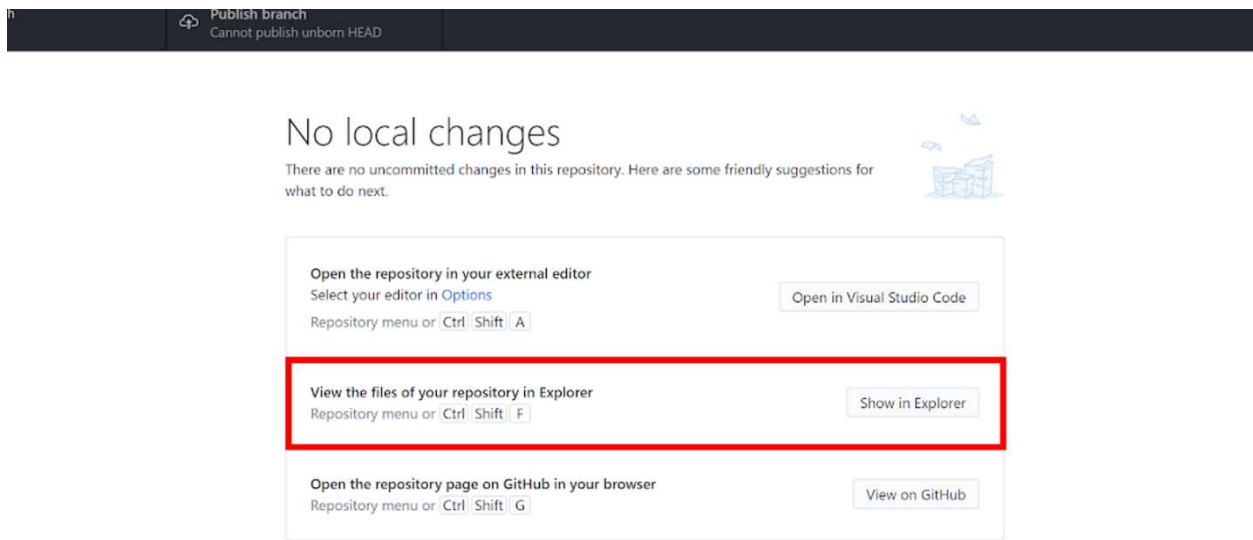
n

Publish branch
Cannot publish unborn HEAD

No local changes

There are no uncommitted changes in this repository. Here are some friendly suggestions for what to do next.

Open the repository in your external editor
Select your editor in Options
Repository menu or Ctrl Shift A

Open in Visual Studio Code

View the files of your repository in Explorer
Repository menu or Ctrl Shift F

Show in Explorer

Open the repository page on GitHub in your browser
Repository menu or Ctrl Shift G

View on GitHub